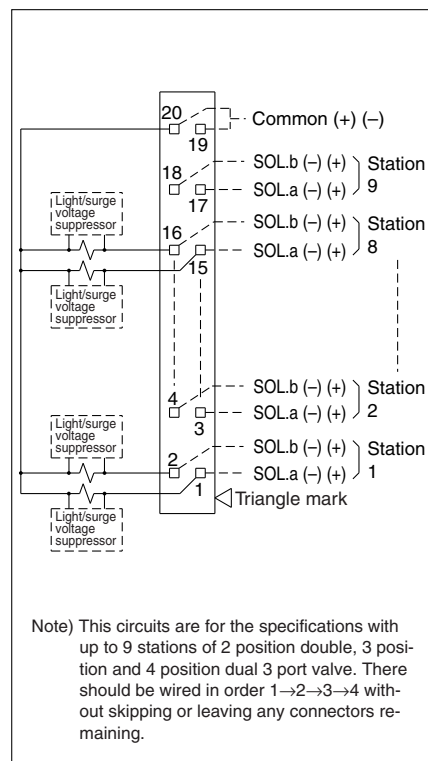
20
19
Common (+) (–)
18
17
SOL.b (–) (+)
SOL.a (–) (+)
Station 9
Light/surge voltage suppressor
16
15
SOL.b (–) (+)
SOL.a (–) (+)
Station 8
Light/surge voltage suppressor
4
3
SOL.b (–) (+)
SOL.a (–) (+)
Station 2
Light/surge voltage suppressor
2
1
SOL.b (–) (+)
SOL.a (–) (+)
Station 1
Triangle mark
Light/surge voltage suppressor

Note) This circuits are for the specifications with up to 9 stations of 2 position double, 3 position and 4 position dual 3 port valve. There should be wired in order 1→2→3→4 without skipping or leaving any connectors remaining.